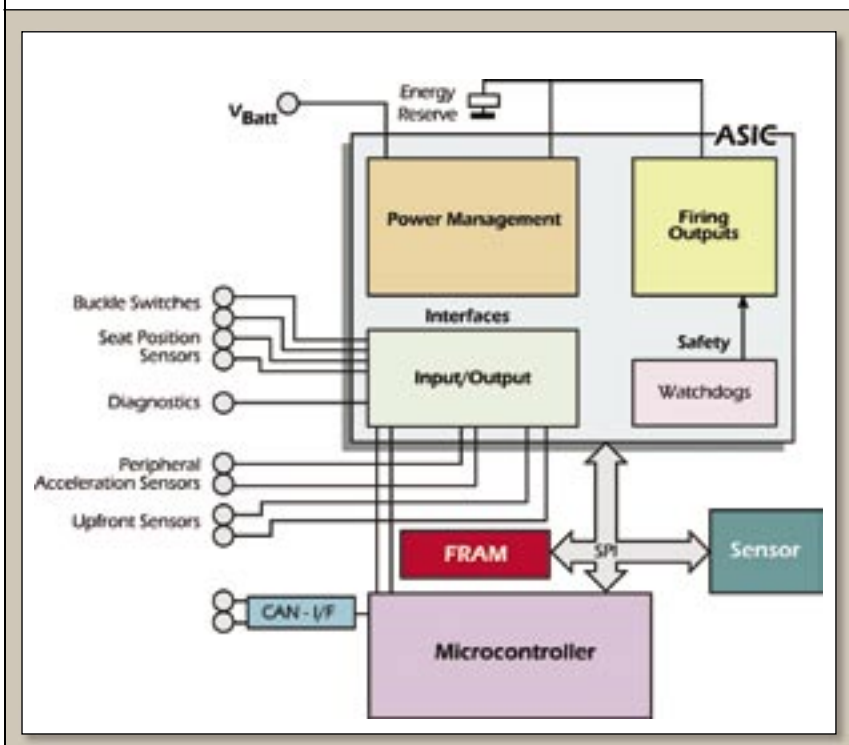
$V_{Batt}$

Energy Reserve

ASIC

Power Management

Firing Outputs

Buckle Switches

Seat Position Sensors

Interfaces

Input/Output

Safety

Diagnostics

Watchdogs

Peripheral Acceleration Sensors

Upfront Sensors

FRAM

SPI

Sensor

CAN - I/F

Microcontroller